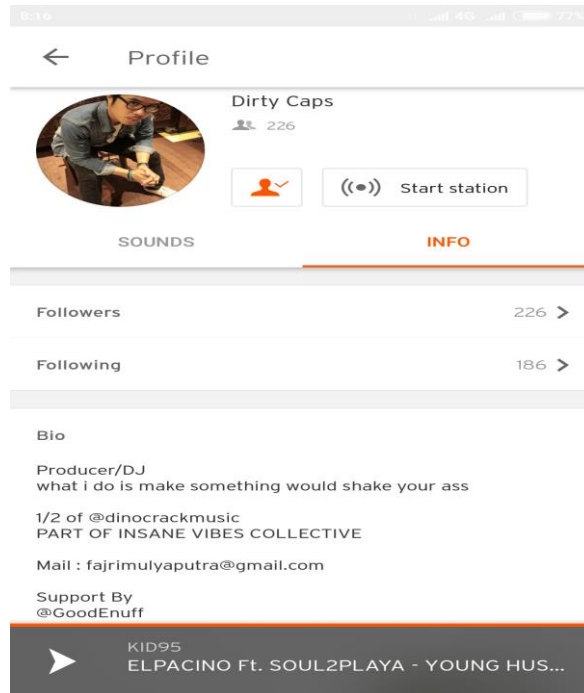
Profile

Dirty Caps
226

Start station

SOUNDS

INFO

Followers 226

Following 186

Bio

Producer/DJ
what i do is make something would shake your ass

1/2 of @dinocrackmusic
PART OF INSANE VIBES COLLECTIVE

Mail : fajrimulyaputra@gmail.com

Support By
@GoodEnuff

KID95
ELPACINO Ft. SOUL2PLAYA - YOUNG HUS...